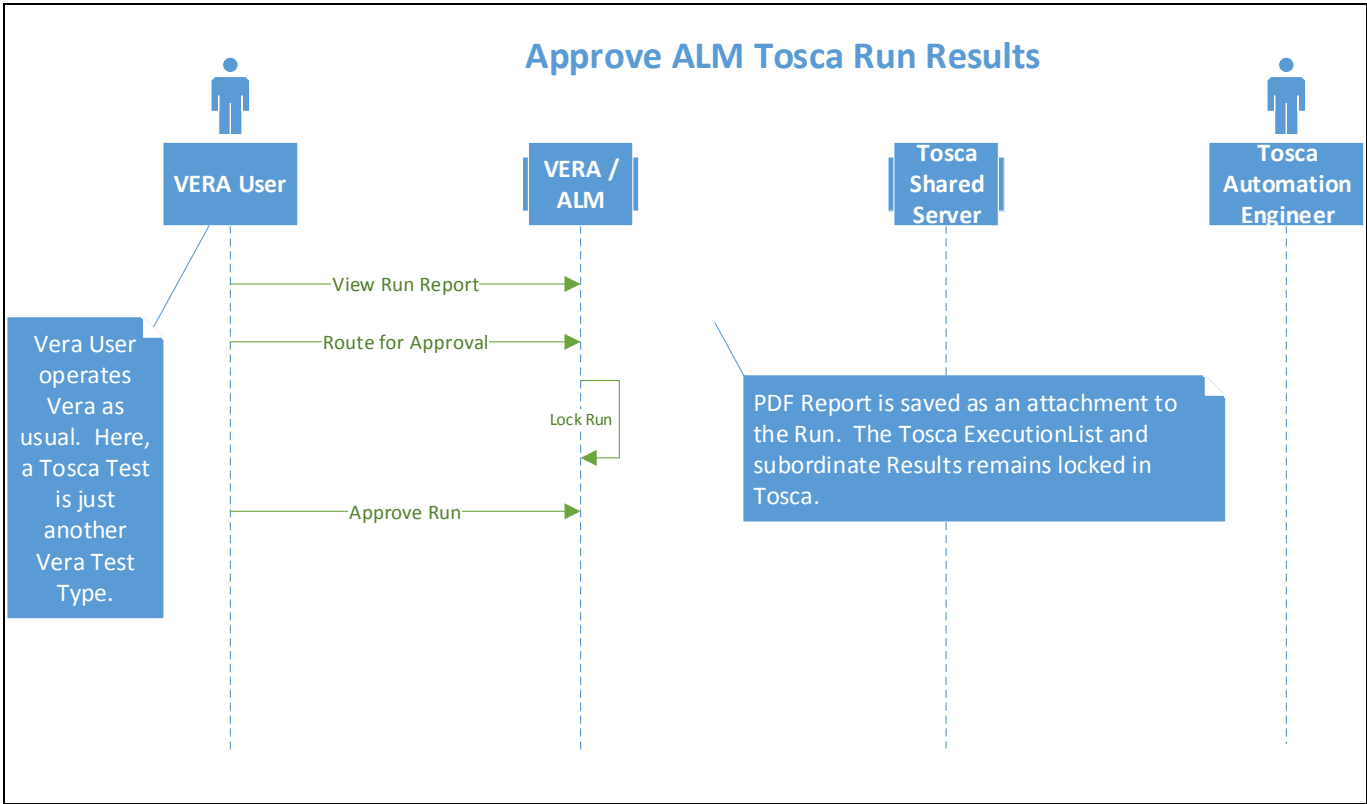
Approve ALM Tosca Run Results

VERA User

VERA / ALM

Tosca Shared Server

Tosca Automation Engineer

View Run Report

Route for Approval

Lock Run

Approve Run

Vera User operates Vera as usual. Here, a Tosca Test is just another Vera Test Type.

PDF Report is saved as an attachment to the Run. The Tosca ExecutionList and subordinate Results remains locked in Tosca.